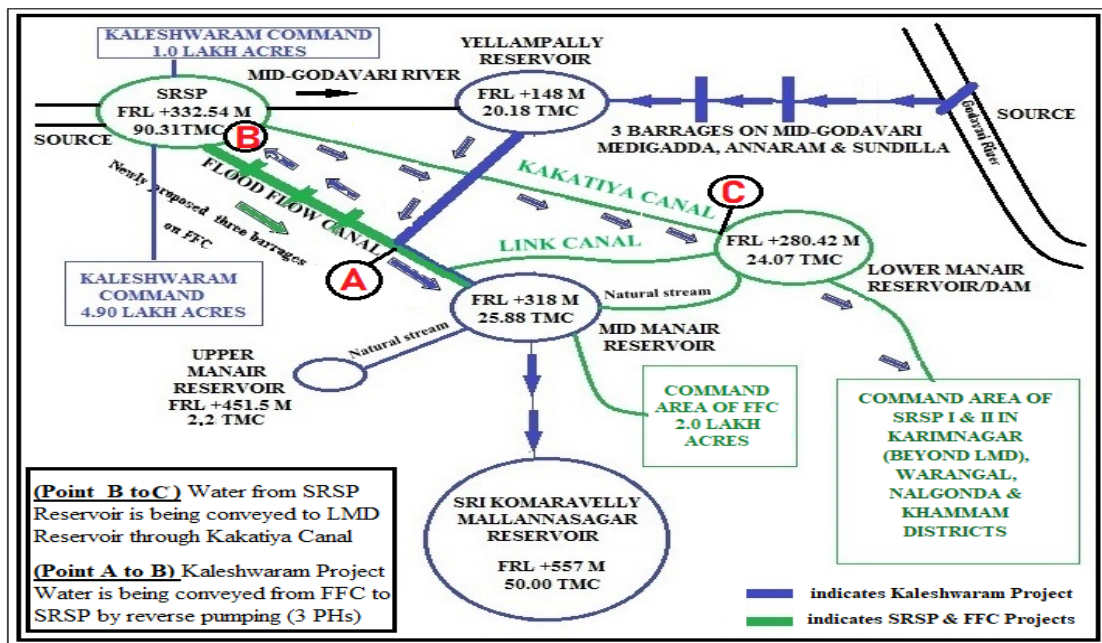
KALESHWARAM COMMAND
1.0 LAKH ACRES

YELLAMPALLY
RESERVOIR

MID-GODAVARI RIVER

SRSP
FRL +332.54 M
90.31TMC

FRL +148 M
20.18 TMC

Godavari River

SOURCE

SOURCE

B

3 BARRAGES ON MID-GODAVARI
MEDIGADDA, ANNARAM & SUNDILLA

Newly proposed three barrages on FFC

FLOOD FLOW CANAL

KAKATIYA CANAL

C

LINK CANAL

FRL +280.42 M
24.07 TMC

KALESHWARAM
COMMAND
4.90 LAKH ACRES

A

FRL +318 M
25.88 TMC

Natural stream

LOWER MANAIR
RESERVOIR/DAM

MID MANAIR
RESERVOIR

Natural stream

UPPER
MANAIR
RESERVOIR
FRL +451.5 M
2,2 TMC

COMMAND
AREA OF FFC
2.0 LAKH
ACRES

COMMAND AREA OF
SRSP I & II IN
KARIMNAGAR
(BEYOND LMD),
WARANGAL,
NALGONDA &
KHAMMAM
DISTRICTS

(Point B toC) Water from SRSP Reservoir is being conveyed to LMD Reservoir through Kakatiya Canal

(Point A to B) Kaleshwaram Project Water is being conveyed from FFC to SRSP by reverse pumping (3 PHs)

SRI KOMARAVELLY
MALLANNASAGAR
RESERVOIR

FRL +557 M
50.00 TMC

indicates Kaleshwaram Project

indicates SRSP & FFC Projects